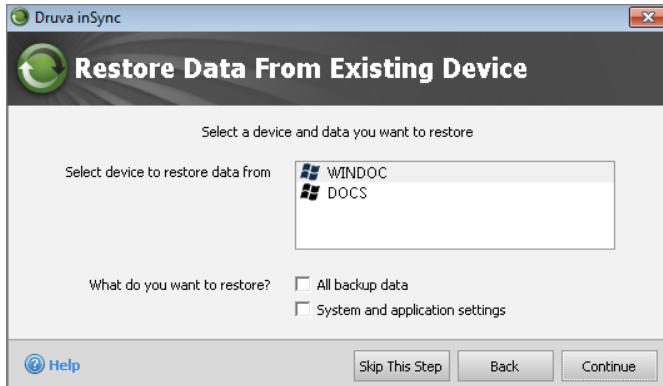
Druva inSync

Restore Data From Existing Device

Select a device and data you want to restore

Select device to restore data from

WINDOC
DOCS

What do you want to restore?

All backup data
System and application settings

Help

Skip This Step
Back
Continue